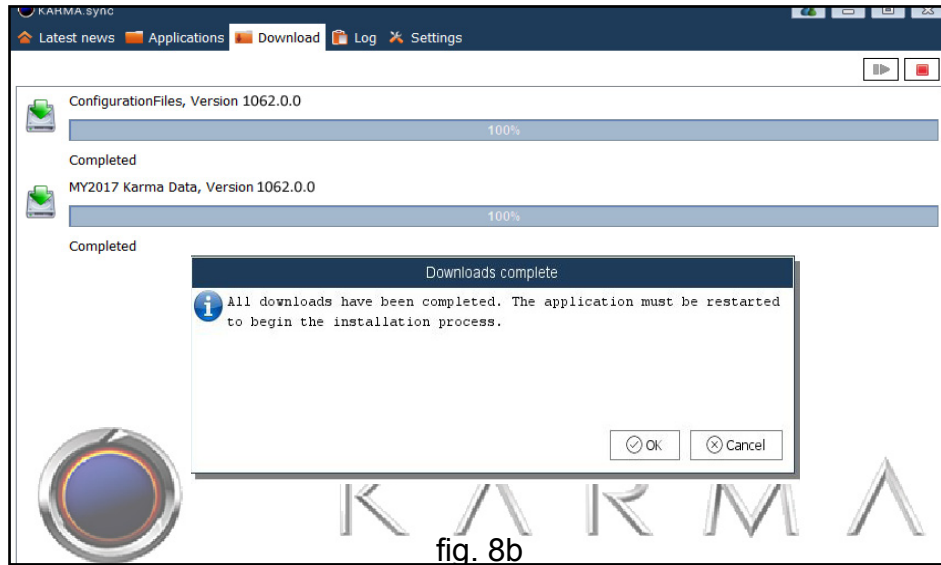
KARMA.sync

Latest news Applications Download Log Settings

ConfigurationFiles, Version 1062.0.0

100%

Completed

MY2017 Karma Data, Version 1062.0.0

100%

Completed

Downloads complete

All downloads have been completed. The application must be restarted to begin the installation process.

OK Cancel

KARMA

fig. 8b